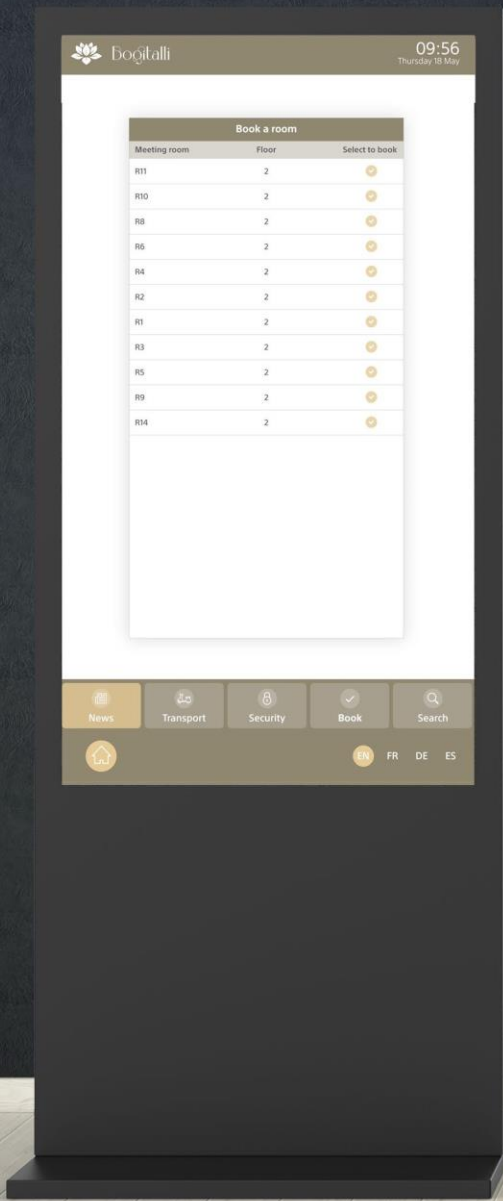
Bogitalli

09:56
Thursday 18 May

Book a room

| Meeting room | Floor | Select to book |
|---|---|---|
| R11 | 2 | |
| R10 | 2 | |
| R8 | 2 | |
| R6 | 2 | |
| R4 | 2 | |
| R2 | 2 | |
| R1 | 2 | |
| R3 | 2 | |
| R5 | 2 | |
| R9 | 2 | |
| R14 | 2 | |

News Transport Security Book Search

EN FR DE ES